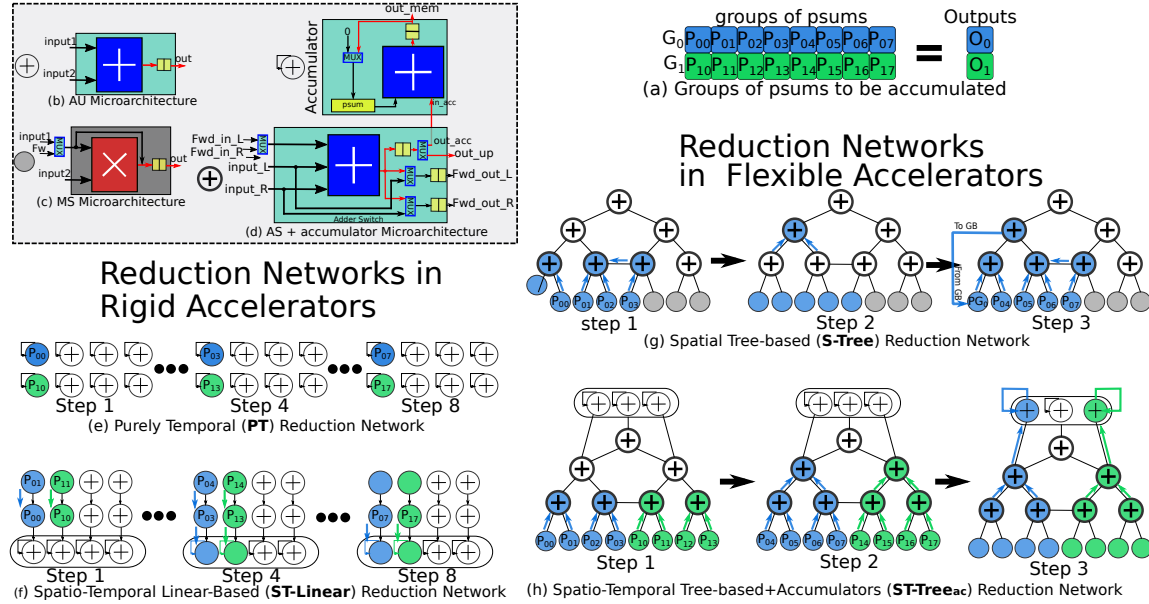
input1
input2
out
(b) AU Microarchitecture

out_mem
Accumulator
0
MUX
psum
in_acc

input1
Fw
MUX
input2
out
(c) MS Microarchitecture

Fwd_in_L
Fwd_in_R
MUX
input_L
input_R
out_acc
MUX
out_up
Fwd_out_L
Fwd_out_R
Adder Switch
(d) AS + accumulator Microarchitecture

groups of psums
Outputs
$G_0$ $P_{00}$ $P_{01}$ $P_{02}$ $P_{03}$ $P_{04}$ $P_{05}$ $P_{06}$ $P_{07}$ = $O_0$
$G_1$ $P_{10}$ $P_{11}$ $P_{12}$ $P_{13}$ $P_{14}$ $P_{15}$ $P_{16}$ $P_{17}$ $O_1$
(a) Groups of psums to be accumulated

Reduction Networks in Flexible Accelerators

Reduction Networks in Rigid Accelerators

$P_{00}$ $P_{01}$ $P_{02}$ $P_{03}$
step 1
Step 2
To GB
From GB
$PG_0$ $P_{04}$ $P_{05}$ $P_{06}$ $P_{07}$
Step 3
(g) Spatial Tree-based (S-Tree) Reduction Network

$P_{00}$ ●●● $P_{03}$ ●●● $P_{07}$
$P_{10}$ $P_{13}$ $P_{17}$
Step 1 Step 4 Step 8
(e) Purely Temporal (PT) Reduction Network

$P_{01}$ $P_{11}$ $P_{04}$ $P_{14}$
$P_{00}$ $P_{10}$ ●●● $P_{03}$ $P_{13}$ ●●● $P_{07}$ $P_{17}$
Step 1 Step 4 Step 8
(f) Spatio-Temporal Linear-Based (ST-Linear) Reduction Network

$P_{00}$ $P_{01}$ $P_{02}$ $P_{03}$ $P_{10}$ $P_{11}$ $P_{12}$ $P_{13}$
Step 1
$P_{04}$ $P_{05}$ $P_{06}$ $P_{07}$ $P_{14}$ $P_{15}$ $P_{16}$ $P_{17}$
Step 2
Step 3
(h) Spatio-Temporal Tree-based+Accumulators (ST-Tree$_{ac}$) Reduction Network